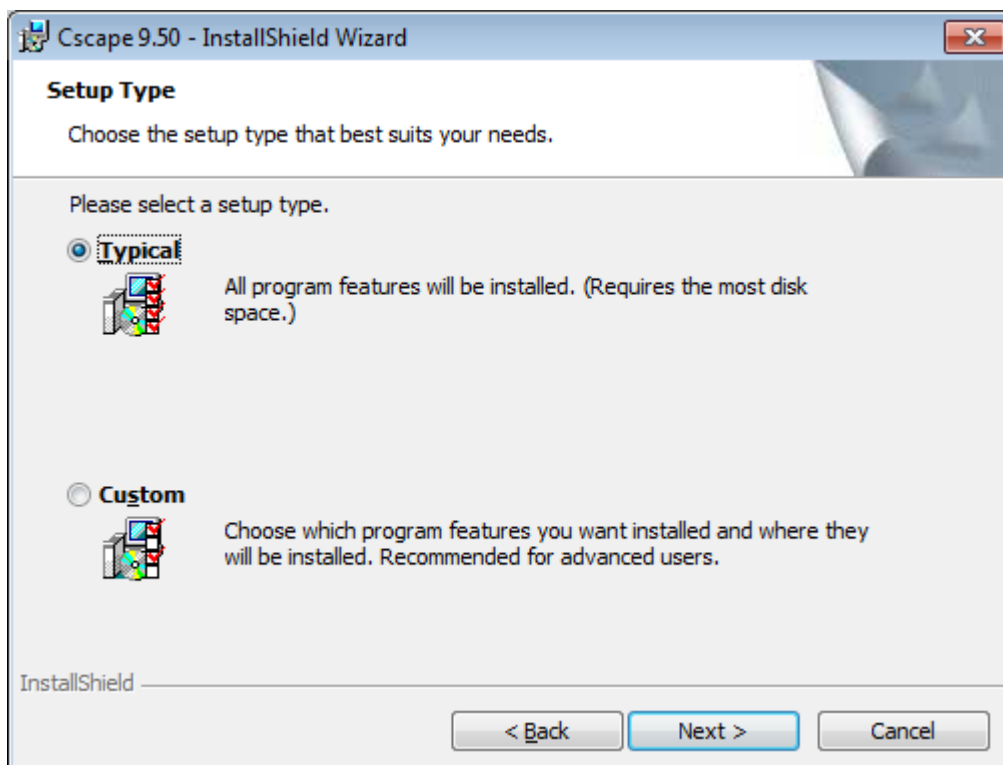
Cscape 9.50 - InstallShield Wizard

Setup Type

Choose the setup type that best suits your needs.

Please select a setup type.

Typical

All program features will be installed. (Requires the most disk space.)

Custom

Choose which program features you want installed and where they will be installed. Recommended for advanced users.

InstallShield

< Back

Next >

Cancel